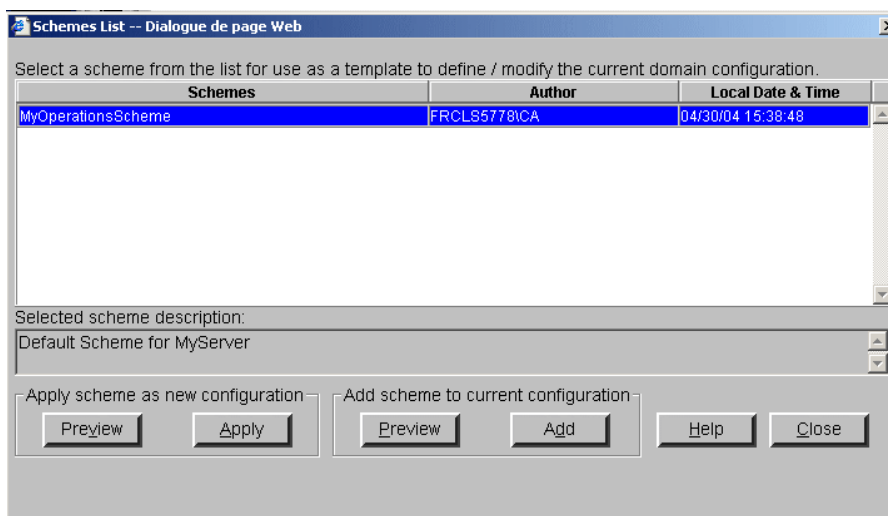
Schemes List -- Dialogue de page Web

Select a scheme from the list for use as a template to define / modify the current domain configuration.

| Schemes | Author | Local Date & Time |
|---|---|---|
| MyOperationsScheme | FRCLS5778\CA | 04/30/04 15:38:48 |

Selected scheme description:

Default Scheme for MyServer

Apply scheme as new configuration

Preview Apply

Add scheme to current configuration

Preview Add

Help Close